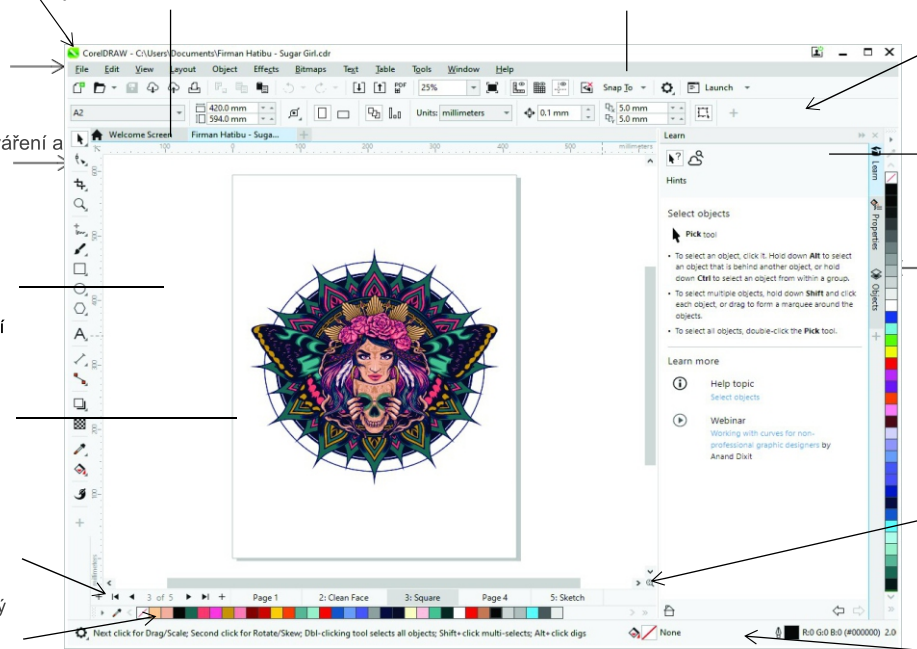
áření a

í

ý

CorelDRAW - C:\Users\Documents\Firman Hatibu - Sugar Girl.cdr

File Edit View Layout Object Effects Bitmaps Text Table Tools Window Help

25%

Snap To

Launch

A2

420.0 mm

594.0 mm

Units: millimeters

0.1 mm

5.0 mm

5.0 mm

Welcome Screen

Firman Hatibu - Suga...

millimeters

Learn

Hints

Select objects

Pick tool

• To select an object, click it. Hold down Alt to select an object that is behind another object, or hold down Ctrl to select an object from within a group.

• To select multiple objects, hold down Shift and click each object, or drag to form a marquee around the objects.

• To select all objects, double-click the Pick tool.

Learn more

Help topic

Select objects

Webinar

Working with curves for non-professional graphic designers by Anand Dixit

Learn

Properties

Objects

3 of 5

Page 1

2: Clean Face

3: Square

Page 4

5: Sketch

Next click for Drag/Scale; Second click for Rotate/Skew; Dbl-clicking tool selects all objects; Shift+click multi-selects; Alt+click digs

None

R:0 G:0 B:0 (#000000) 2.0